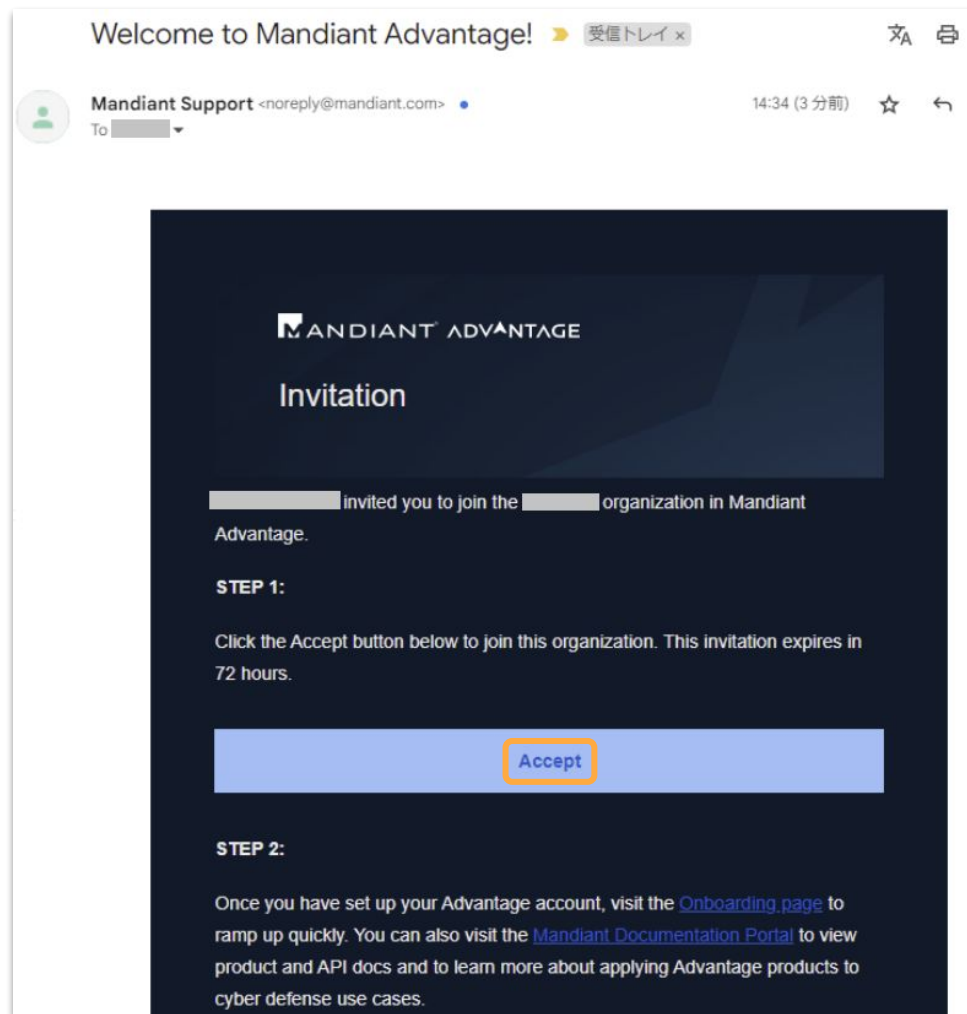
Welcome to Mandiant Advantage! 受信トレイ ×

Mandiant Support <noreply@mandiant.com>
To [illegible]

14:34 (3 分前)

MANDIANT ADVANTAGE

Invitation

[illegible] invited you to join the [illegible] organization in Mandiant Advantage.

STEP 1:

Click the Accept button below to join this organization. This invitation expires in 72 hours.

Accept

STEP 2:

Once you have set up your Advantage account, visit the Onboarding page to ramp up quickly. You can also visit the Mandiant Documentation Portal to view product and API docs and to learn more about applying Advantage products to cyber defense use cases.